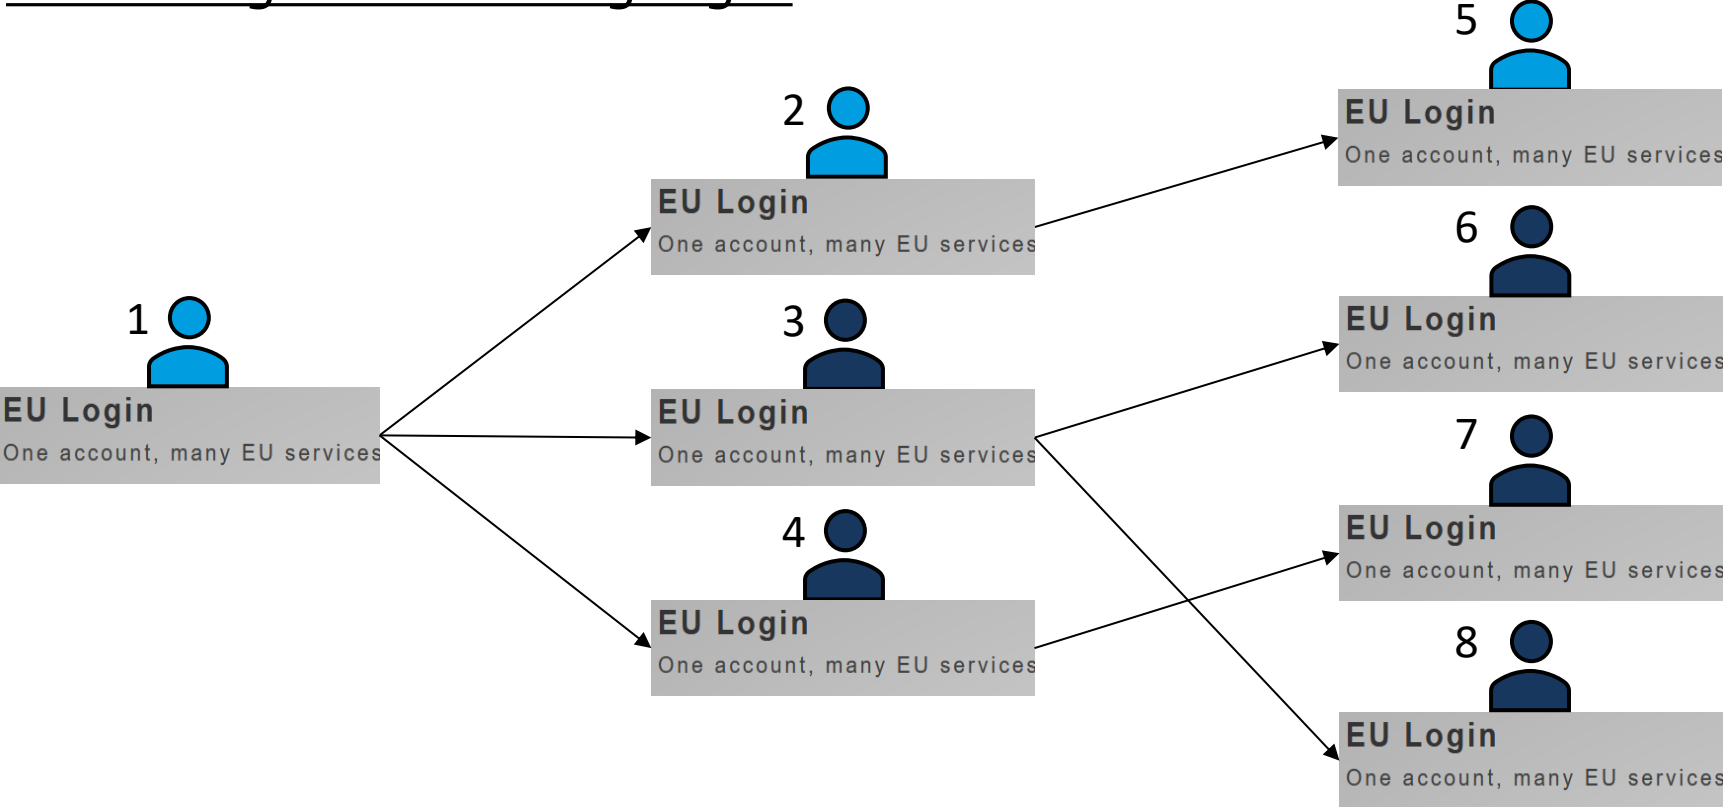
5
EU Login
One account, many EU services

2
EU Login
One account, many EU services

6
EU Login
One account, many EU services

1
EU Login
One account, many EU services

3
EU Login
One account, many EU services

7
EU Login
One account, many EU services

4
EU Login
One account, many EU services

8
EU Login
One account, many EU services